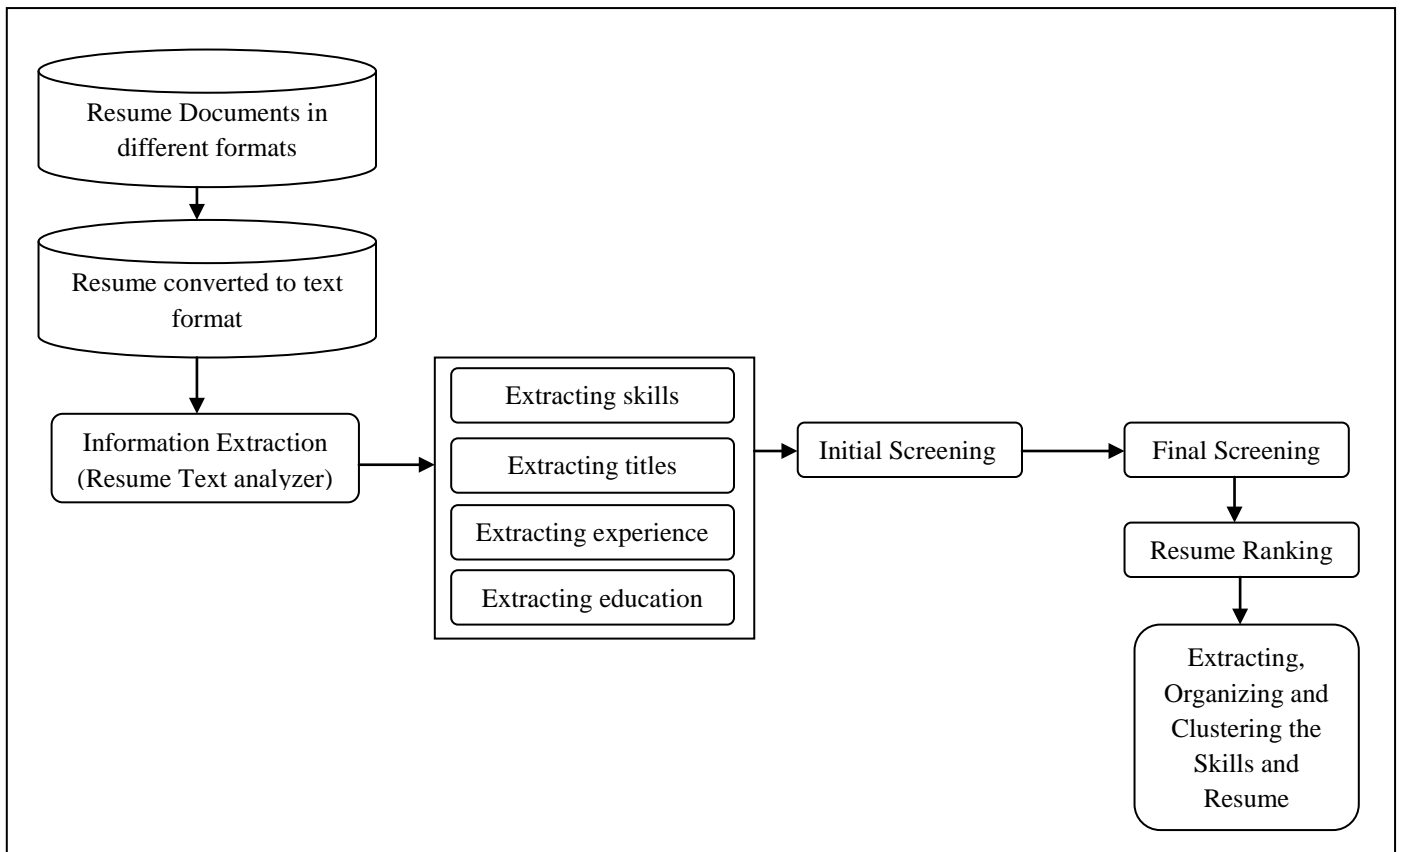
Resume Documents in different formats

Resume converted to text format

Information Extraction (Resume Text analyzer)

Extracting skills

Extracting titles

Extracting experience

Extracting education

Initial Screening

Final Screening

Resume Ranking

Extracting, Organizing and Clustering the Skills and Resume